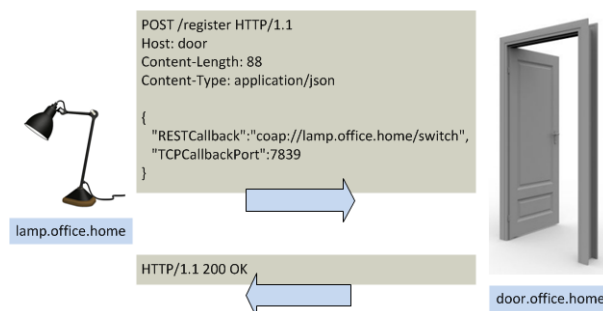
POST /register HTTP/1.1
Host: door
Content-Length: 88
Content-Type: application/json

{
"RESTCallback":"coap://lamp.office.home/switch",
"TCPCallbackPort":7839
}

lamp.office.home

HTTP/1.1 200 OK

door.office.home